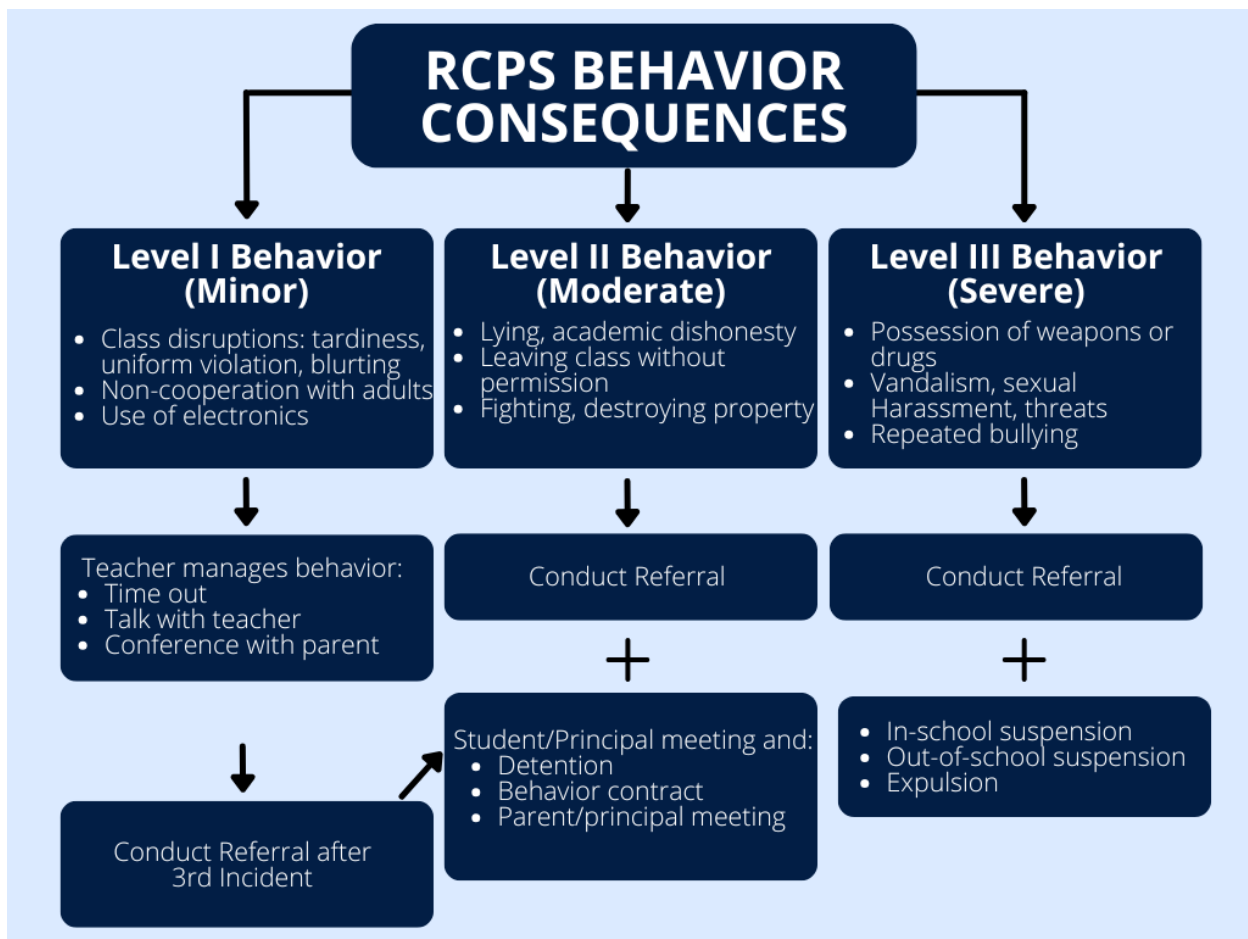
RCPS BEHAVIOR CONSEQUENCES

Level I Behavior (Minor)
- Class disruptions: tardiness, uniform violation, blurting
- Non-cooperation with adults
- Use of electronics

Teacher manages behavior:
- Time out
- Talk with teacher
- Conference with parent

Conduct Referral after 3rd Incident

Level II Behavior (Moderate)
- Lying, academic dishonesty
- Leaving class without permission
- Fighting, destroying property

Conduct Referral

+

Student/Principal meeting and:
- Detention
- Behavior contract
- Parent/principal meeting

Level III Behavior (Severe)
- Possession of weapons or drugs
- Vandalism, sexual Harassment, threats
- Repeated bullying

Conduct Referral

+

- In-school suspension
- Out-of-school suspension
- Expulsion